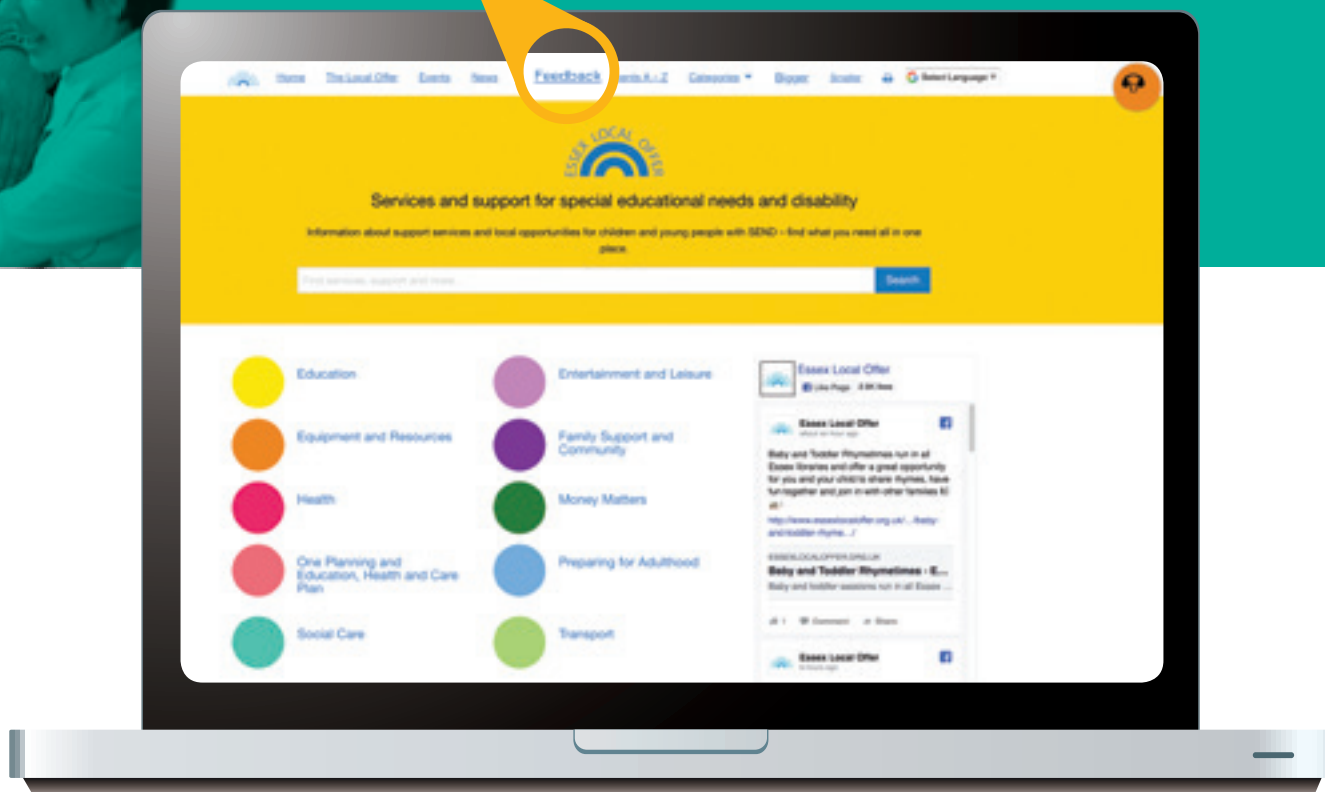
Home The Local Offer Events News Feedback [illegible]ents A - Z Categories Bigger Smaller Select Language

ESSEX LOCAL OFFER

Services and support for special educational needs and disability

Information about support services and local opportunities for children and young people with SEND - find what you need all in one place.

Find services, support and more...

Search

Education

Entertainment and Leisure

Equipment and Resources

Family Support and Community

Health

Money Matters

One Planning and Education, Health and Care Plan

Preparing for Adulthood

Social Care

Transport

Essex Local Offer
Like Page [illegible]

Essex Local Offer
about an hour ago

Baby and Toddler Rhymetimes run in all Essex libraries and offer a great opportunity for you and your child to share rhymes, have fun together and join in with other families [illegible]

http://www.esseximagelocaloffer.org.uk/.../baby-and-toddler-rhyme.../

ESSEXLOCALOFFER.ORG.UK
Baby and Toddler Rhymetimes - E...
Baby and toddler sessions run in all Essex ...

1 Comment Share

Essex Local Offer
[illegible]